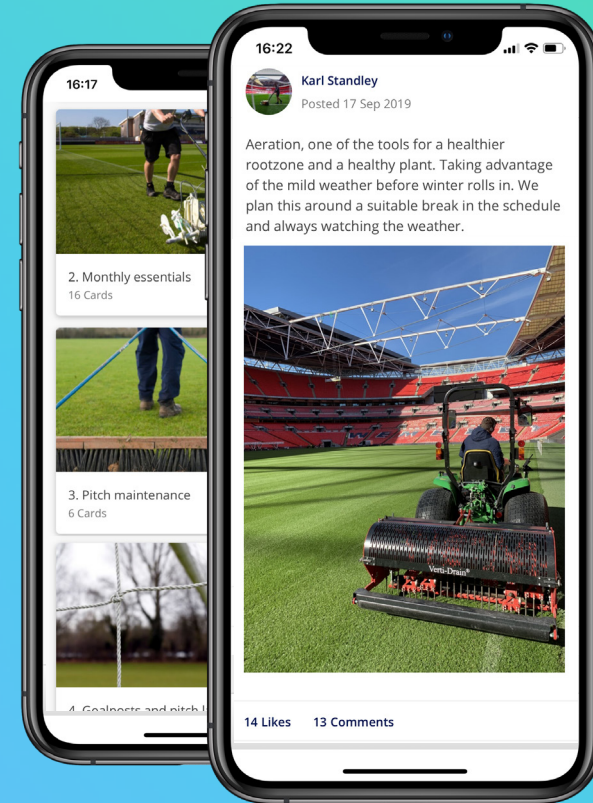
16:17

2. Monthly essentials
16 Cards

3. Pitch maintenance
6 Cards

4. Goalposts and pitch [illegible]

16:22

Karl Standley
Posted 17 Sep 2019

Aeration, one of the tools for a healthier rootzone and a healthy plant. Taking advantage of the mild weather before winter rolls in. We plan this around a suitable break in the schedule and always watching the weather.

Verti-Drain

14 Likes 13 Comments